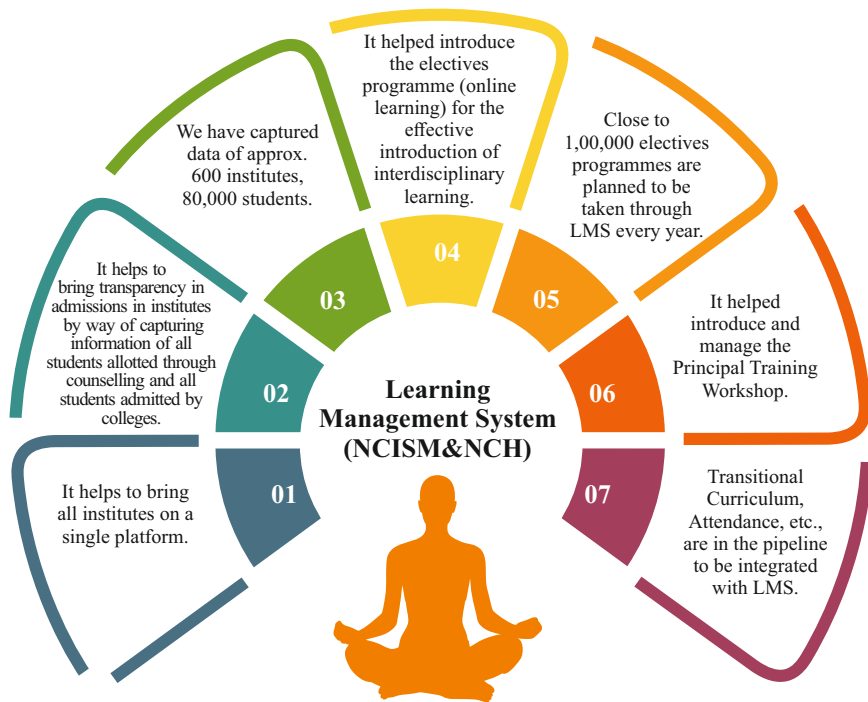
Learning Management System (NCISM&NCH)

01
It helps to bring all institutes on a single platform.

02
It helps to bring transparency in admissions in institutes by way of capturing information of all students allotted through counselling and all students admitted by colleges.

03
We have captured data of approx. 600 institutes, 80,000 students.

04
It helped introduce the electives programme (online learning) for the effective introduction of interdisciplinary learning.

05
Close to 1,00,000 electives programmes are planned to be taken through LMS every year.

06
It helped introduce and manage the Principal Training Workshop.

07
Transitional Curriculum, Attendance, etc., are in the pipeline to be integrated with LMS.